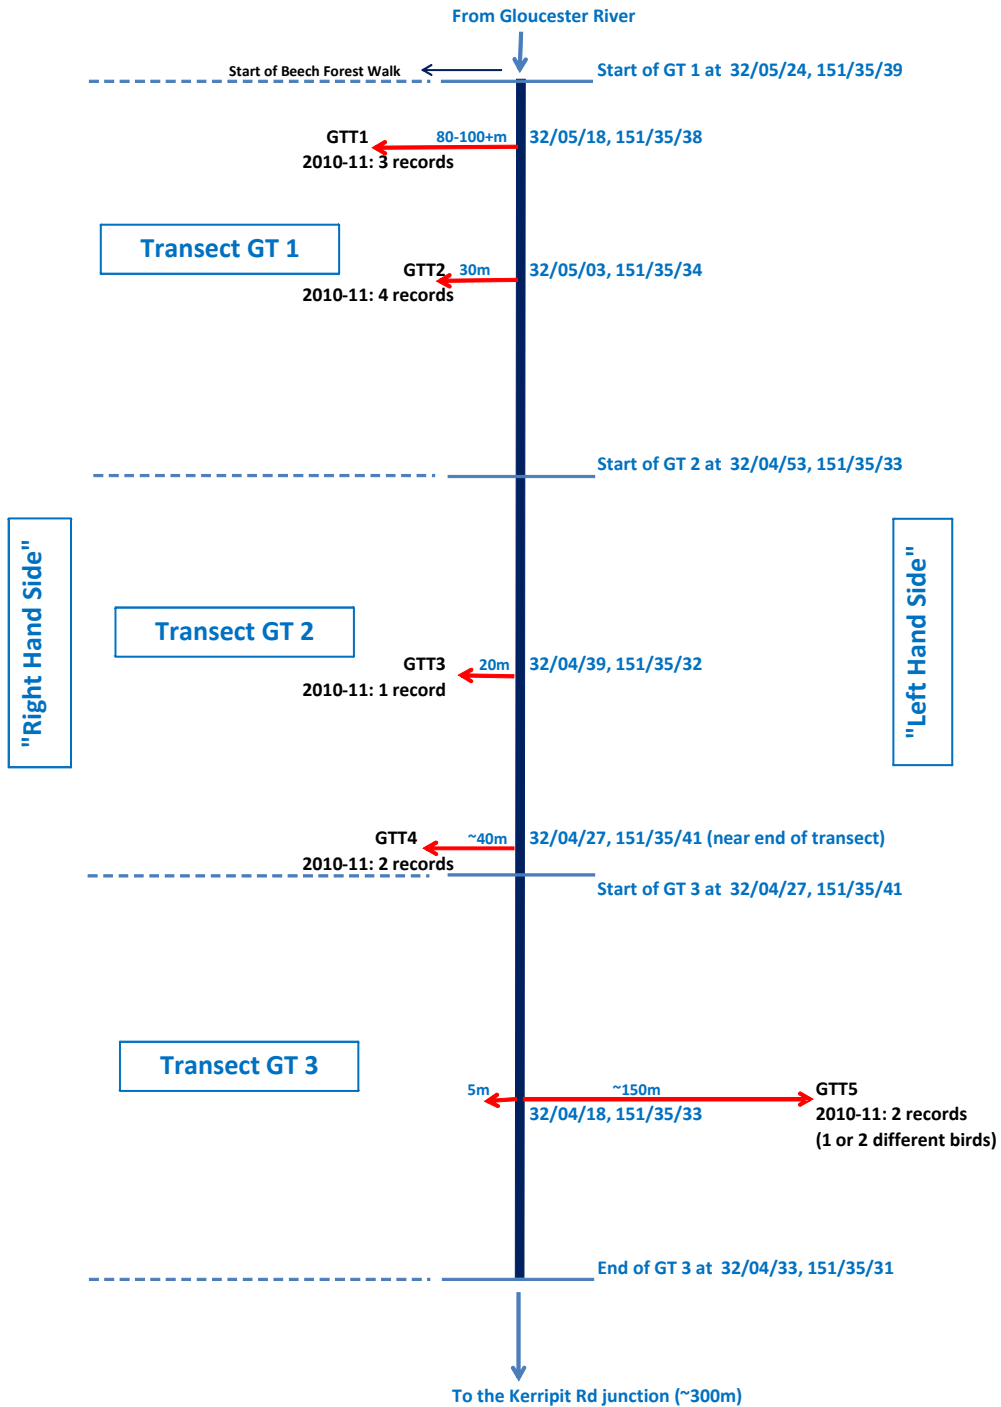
From Gloucester River

Start of Beech Forest Walk

Start of GT 1 at 32/05/24, 151/35/39

GTT1
2010-11: 3 records

80-100+m

32/05/18, 151/35/38

Transect GT 1

GTT2
2010-11: 4 records

30m

32/05/03, 151/35/34

Start of GT 2 at 32/04/53, 151/35/33

"Right Hand Side"

"Left Hand Side"

Transect GT 2

GTT3
2010-11: 1 record

20m

32/04/39, 151/35/32

GTT4
2010-11: 2 records

~40m

32/04/27, 151/35/41 (near end of transect)

Start of GT 3 at 32/04/27, 151/35/41

Transect GT 3

5m

~150m

32/04/18, 151/35/33

GTT5
2010-11: 2 records
(1 or 2 different birds)

End of GT 3 at 32/04/33, 151/35/31

To the Kerripit Rd junction (~300m)